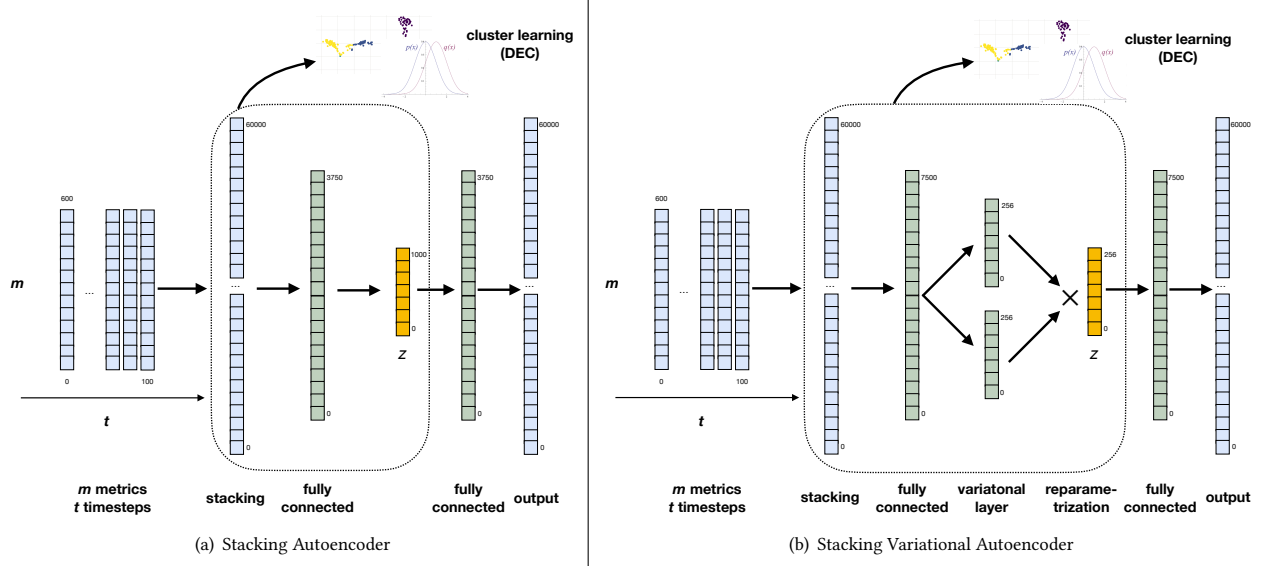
cluster learning (DEC)

$p(x)$ $q(x)$

600

...

0

100

$m$

$t$

60000

...

0

3750

0

1000

0

$z$

3750

0

60000

...

0

$m$ metrics
$t$ timesteps

stacking

fully connected

fully connected

output

(a) Stacking Autoencoder

cluster learning (DEC)

$p(x)$ $q(x)$

600

...

0

100

$m$

$t$

60000

...

0

7500

0

256

0

256

0

256

0

$z$

7500

0

60000

...

0

$m$ metrics
$t$ timesteps

stacking

fully connected

variatonal layer

reparame-trization

fully connected

output

(b) Stacking Variational Autoencoder